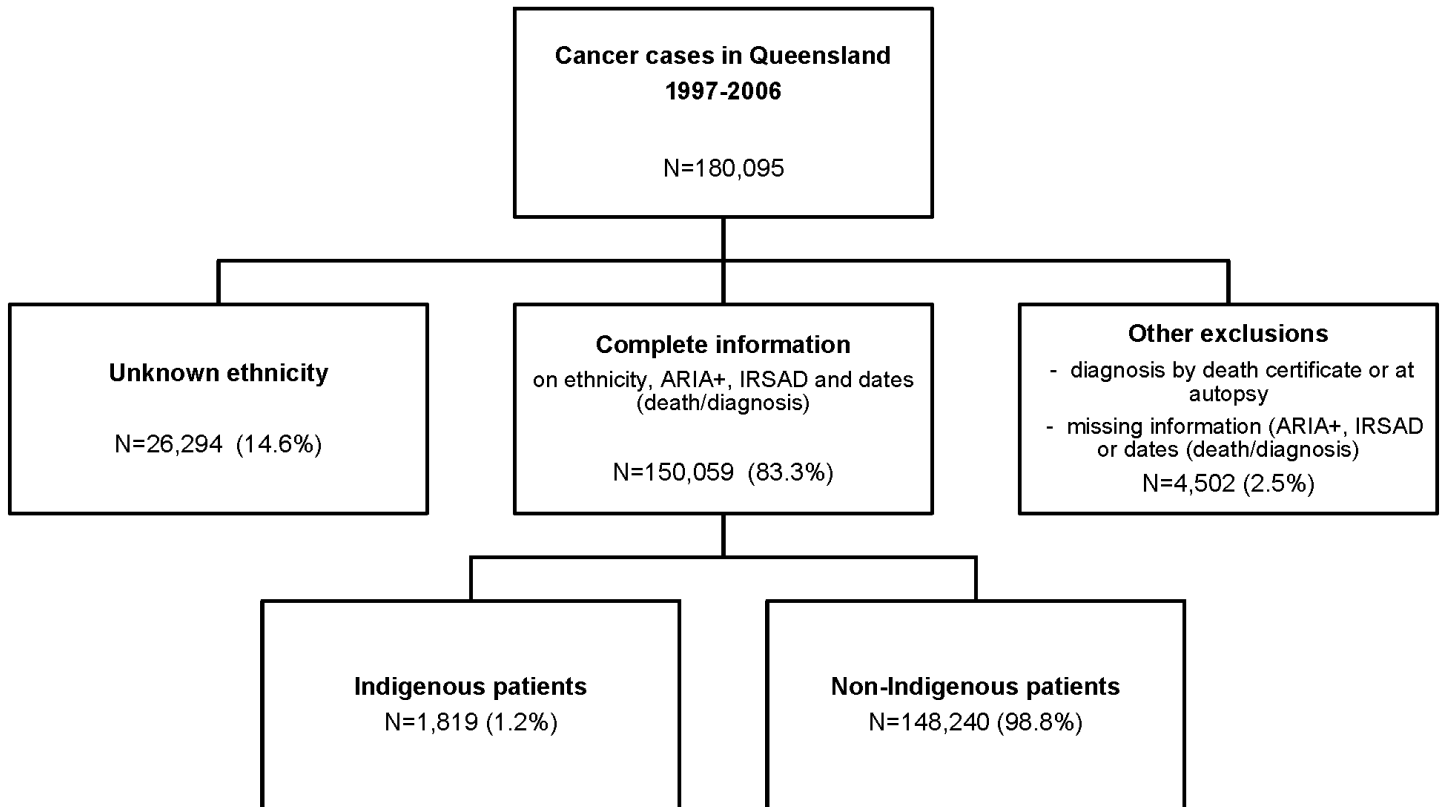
Cancer cases in Queensland 1997-2006

N=180,095

Unknown ethnicity

N=26,294 (14.6%)

Complete information

on ethnicity, ARIA+, IRSAD and dates (death/diagnosis)

N=150,059 (83.3%)

Other exclusions

- diagnosis by death certificate or at autopsy
- missing information (ARIA+, IRSAD or dates (death/diagnosis)

N=4,502 (2.5%)

Indigenous patients
N=1,819 (1.2%)

Non-Indigenous patients
N=148,240 (98.8%)